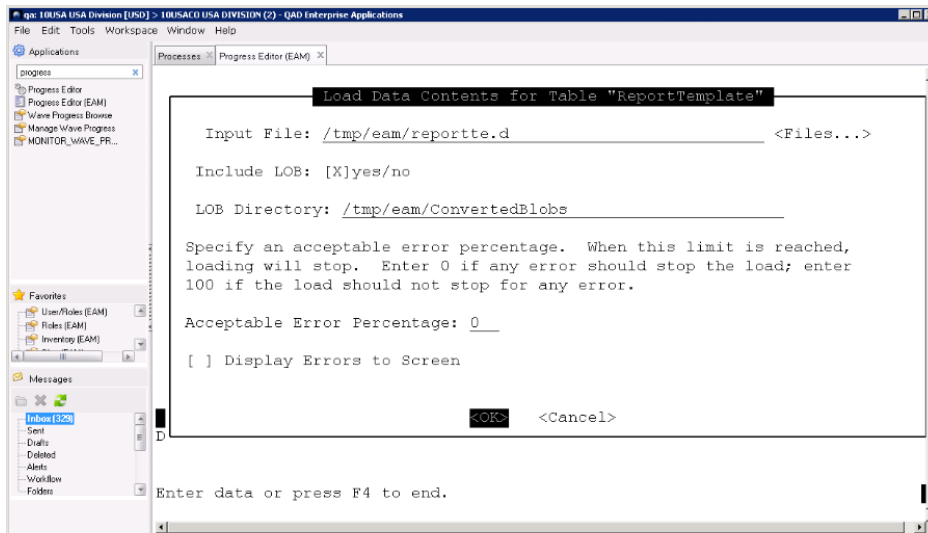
qa: 10USA USA Division [USD] > 10USACO USA DIVISION (2) - QAD Enterprise Applications

File Edit Tools Workspace Window Help

Applications

progress

Progress Editor
Progress Editor (EAM)
Wave Progress Browse
Manage Wave Progress
MONITOR_WAVE_PR...

Favorites

User/Roles (EAM)
Roles (EAM)
Inventory (EAM)

Messages

Inbox (329)
Sent
Drafts
Deleted
Alerts
Workflow
Folders

Processes Progress Editor (EAM)

Load Data Contents for Table "ReportTemplate"

Input File: /tmp/eam/reportte.d <Files...>

Include LOB: [X]yes/no

LOB Directory: /tmp/eam/ConvertedBlobs

Specify an acceptable error percentage. When this limit is reached, loading will stop. Enter 0 if any error should stop the load; enter 100 if the load should not stop for any error.

Acceptable Error Percentage: 0

[ ] Display Errors to Screen

<OK> <Cancel>

D

Enter data or press F4 to end.